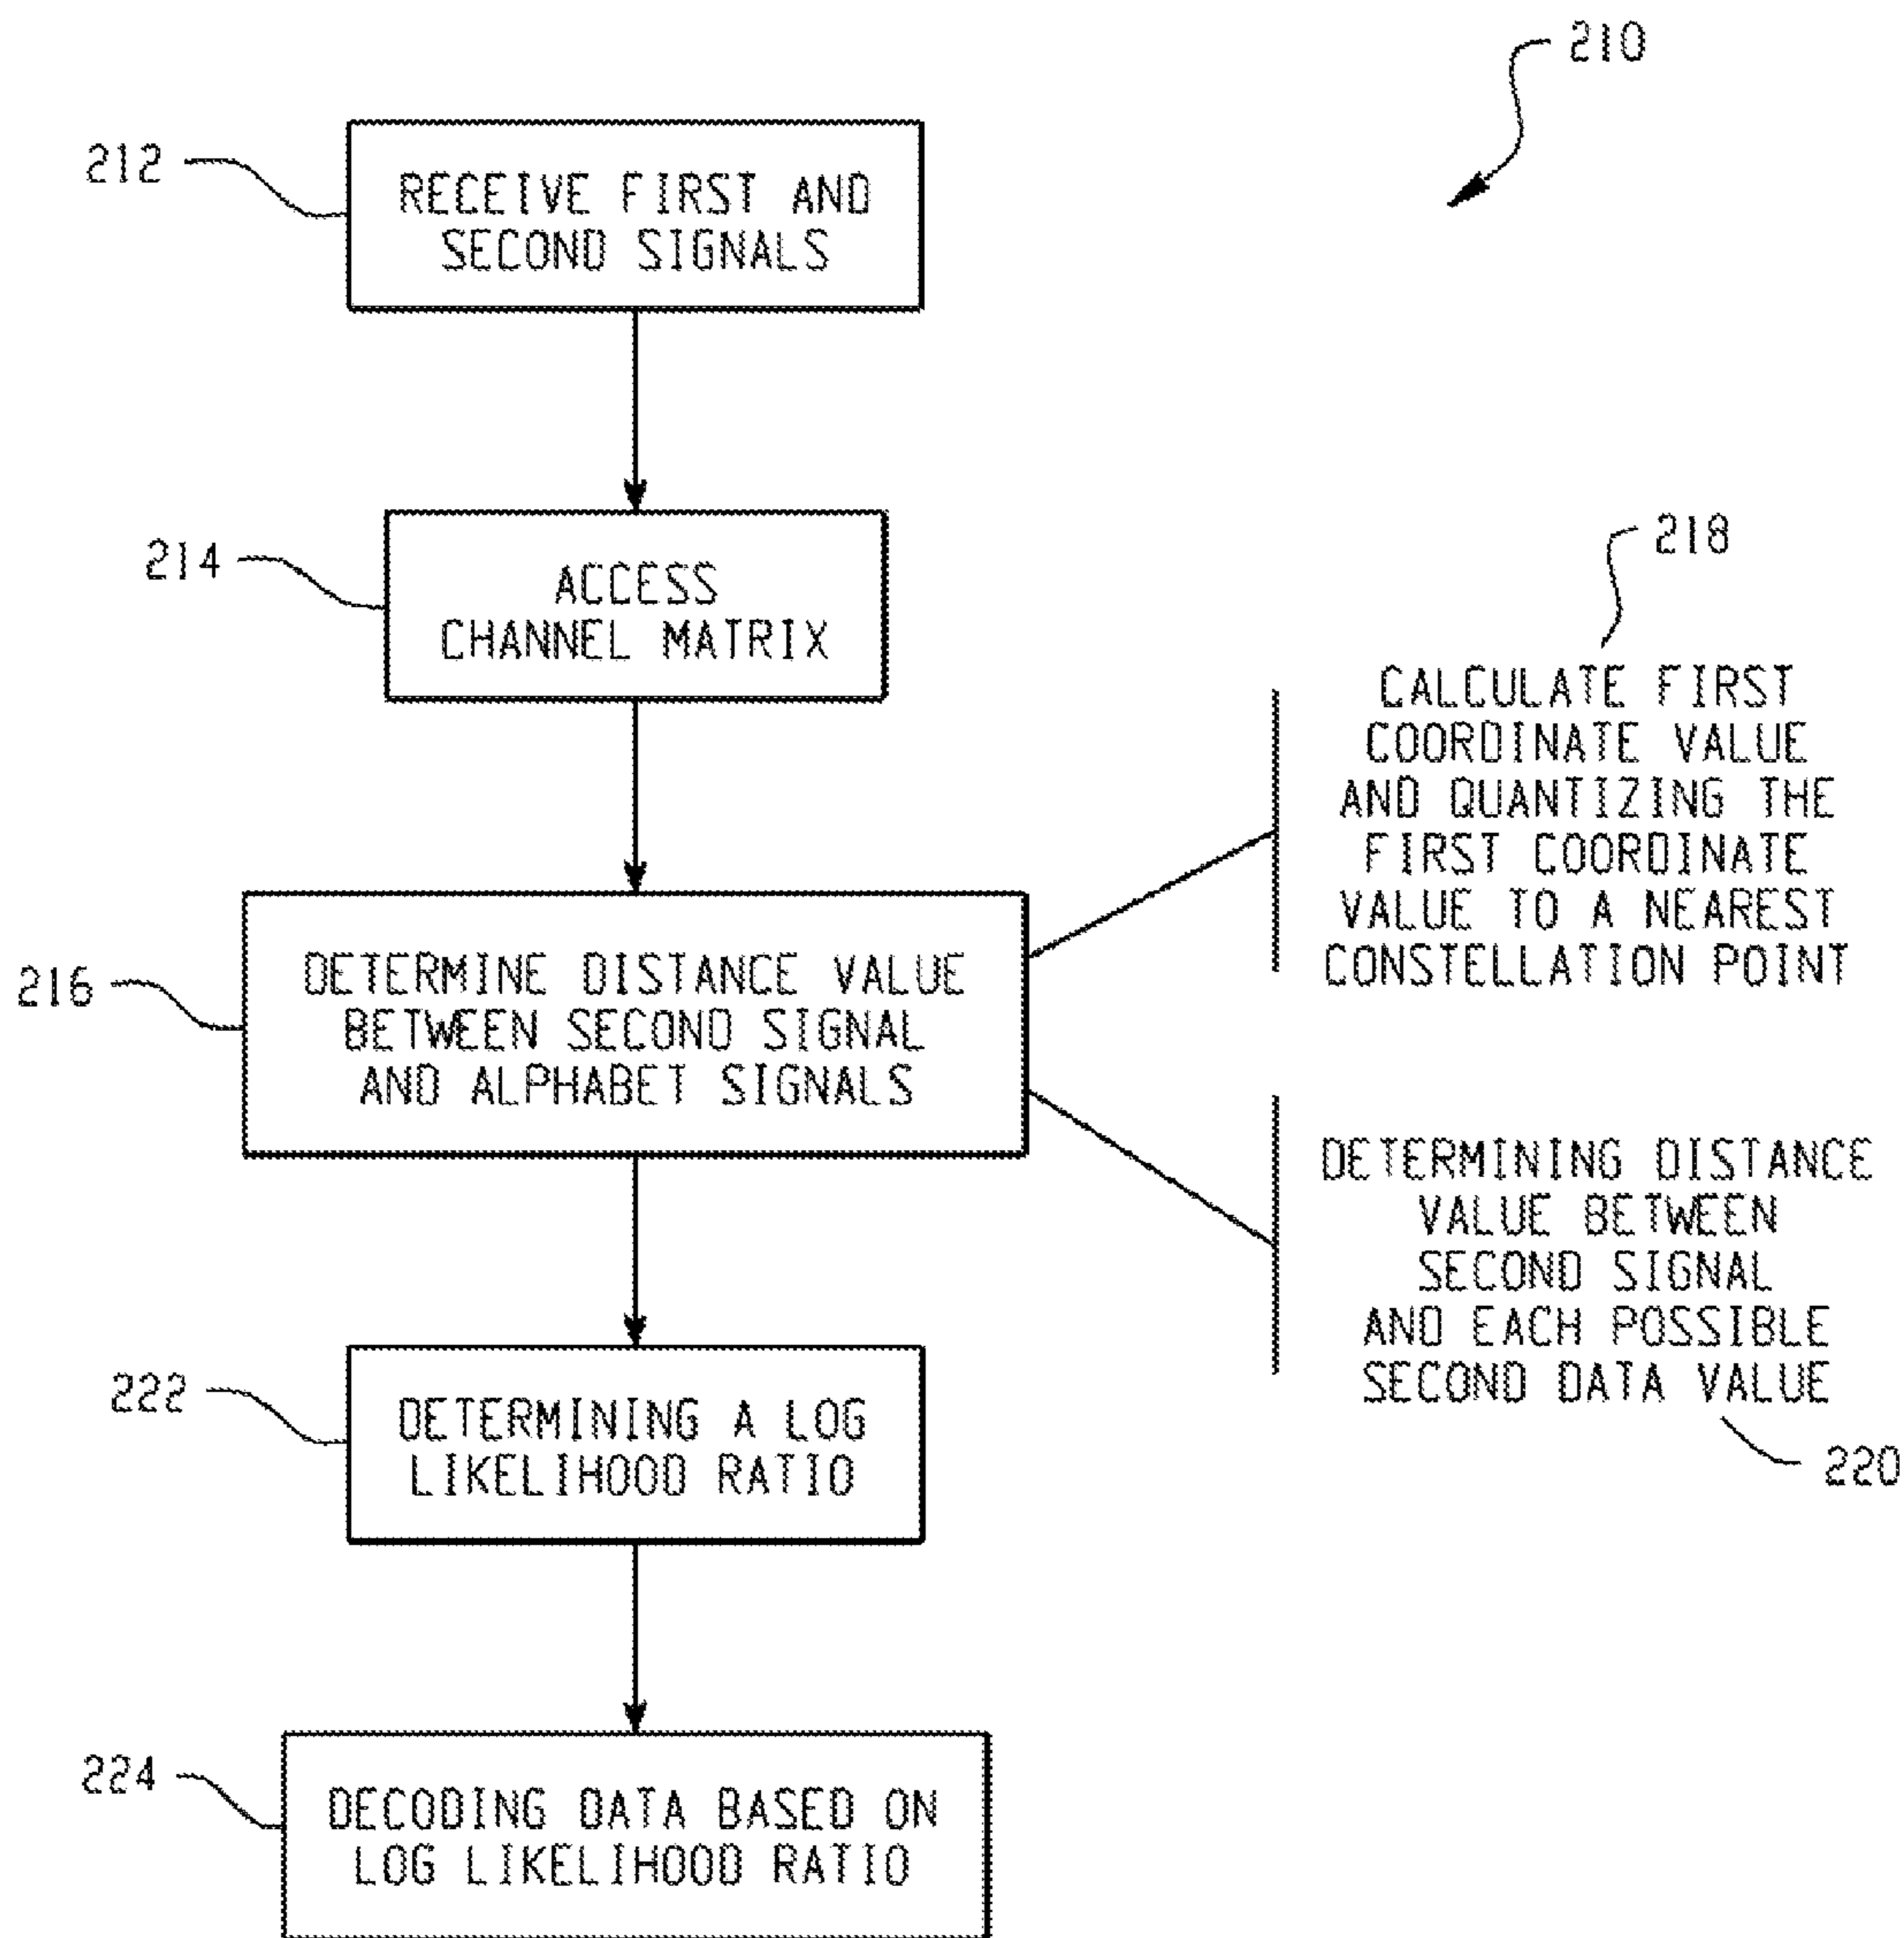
210

212

RECEIVE FIRST AND SECOND SIGNALS

214

ACCESS CHANNEL MATRIX

218

CALCULATE FIRST COORDINATE VALUE AND QUANTIZING THE FIRST COORDINATE VALUE TO A NEAREST CONSTELLATION POINT

216

DETERMINE DISTANCE VALUE BETWEEN SECOND SIGNAL AND ALPHABET SIGNALS

DETERMINING DISTANCE VALUE BETWEEN SECOND SIGNAL AND EACH POSSIBLE SECOND DATA VALUE

220

222

DETERMINING A LOG LIKELIHOOD RATIO

224

DECODING DATA BASED ON LOG LIKELIHOOD RATIO